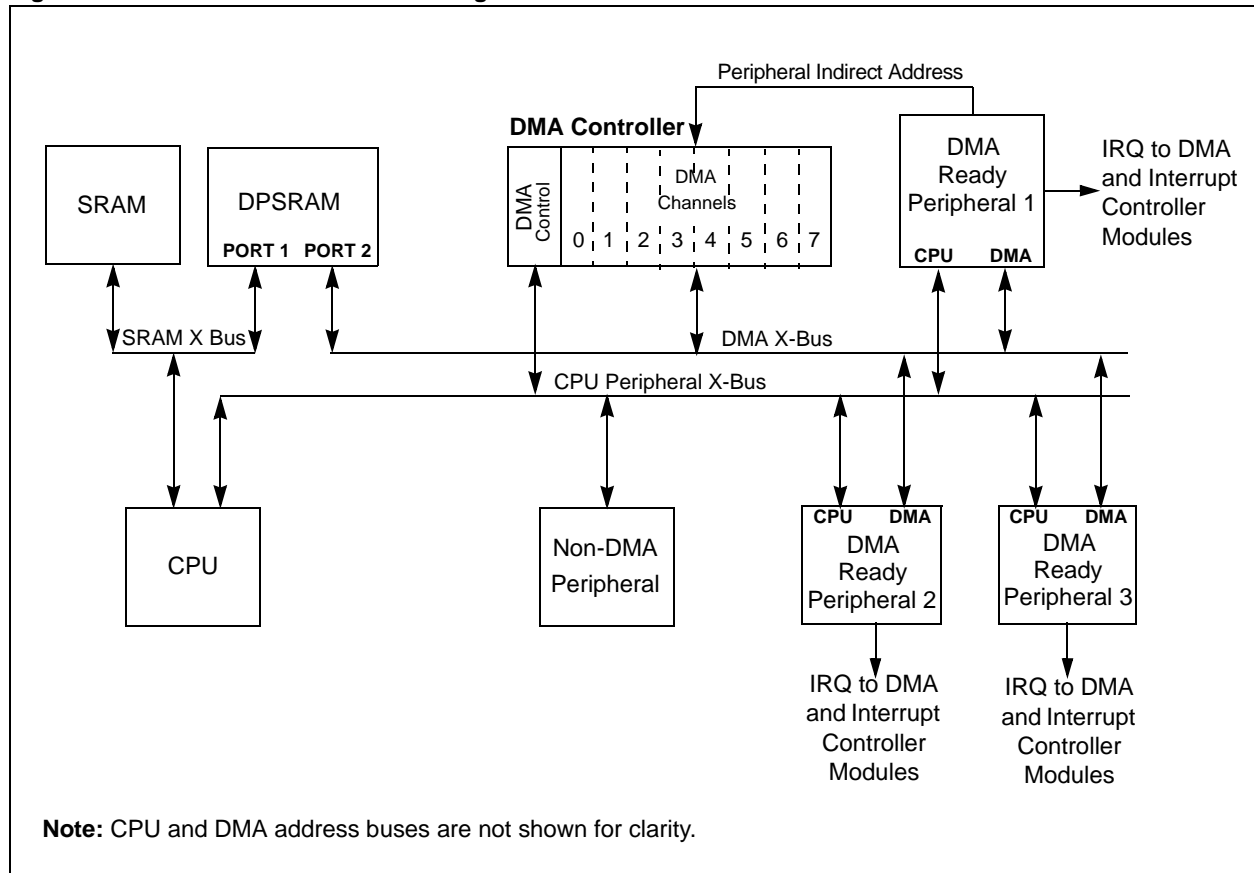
Peripheral Indirect Address

DMA Controller

SRAM

DPSRAM

PORT 1 PORT 2

DMA Control

DMA Channels

0 1 2 3 4 5 6 7

DMA Ready Peripheral 1

CPU DMA

IRQ to DMA and Interrupt Controller Modules

SRAM X Bus

DMA X-Bus

CPU Peripheral X-Bus

CPU

Non-DMA Peripheral

CPU DMA

DMA Ready Peripheral 2

CPU DMA

DMA Ready Peripheral 3

IRQ to DMA and Interrupt Controller Modules

IRQ to DMA and Interrupt Controller Modules

Note: CPU and DMA address buses are not shown for clarity.